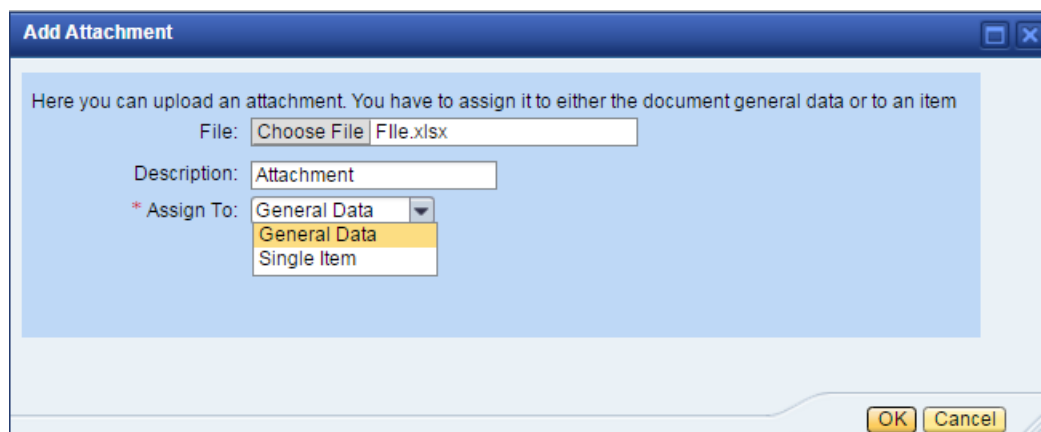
Add Attachment

Here you can upload an attachment. You have to assign it to either the document general data or to an item

File: Choose File FIle.xlsx

Description: Attachment

* Assign To: General Data

General Data
Single Item

OK Cancel